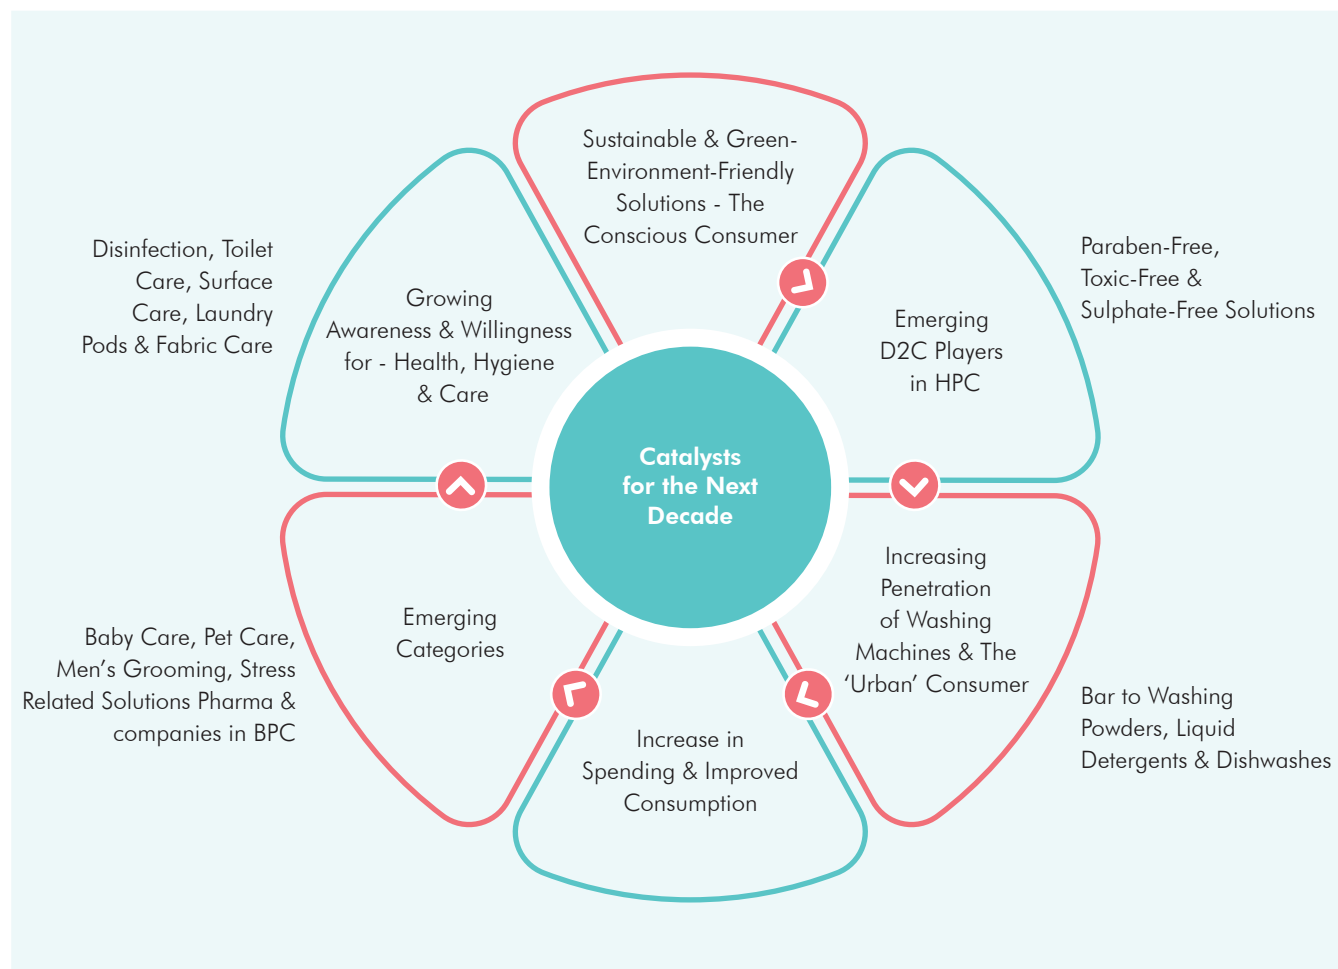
Catalysts for the Next Decade

Sustainable & Green-Environment-Friendly Solutions - The Conscious Consumer

Emerging D2C Players in HPC

Paraben-Free, Toxic-Free & Sulphate-Free Solutions

Increasing Penetration of Washing Machines & The 'Urban' Consumer

Bar to Washing Powders, Liquid Detergents & Dishwashes

Increase in Spending & Improved Consumption

Emerging Categories

Baby Care, Pet Care, Men's Grooming, Stress Related Solutions Pharma & companies in BPC

Growing Awareness & Willingness for - Health, Hygiene & Care

Disinfection, Toilet Care, Surface Care, Laundry Pods & Fabric Care